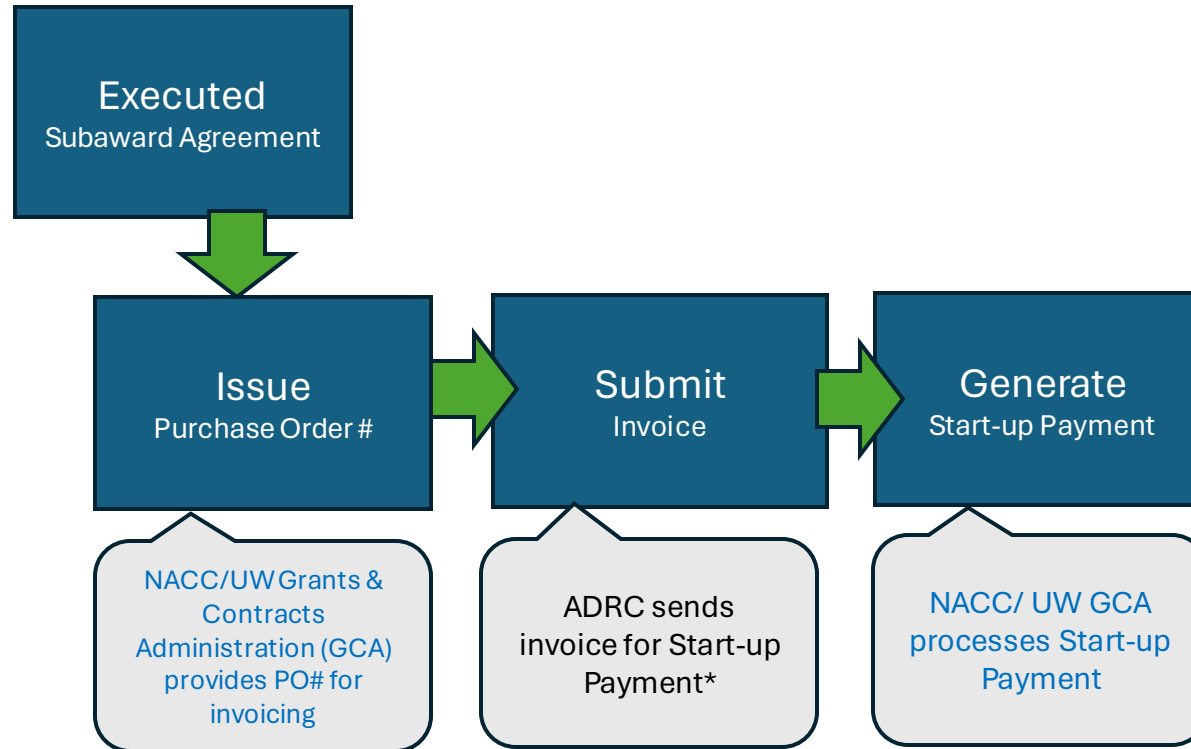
Executed
Subaward Agreement

Issue
Purchase Order #

Submit
Invoice

Generate
Start-up Payment

NACC/UW Grants & Contracts Administration (GCA) provides PO# for invoicing

ADRC sends invoice for Start-up Payment*

NACC/ UW GCA processes Start-up Payment